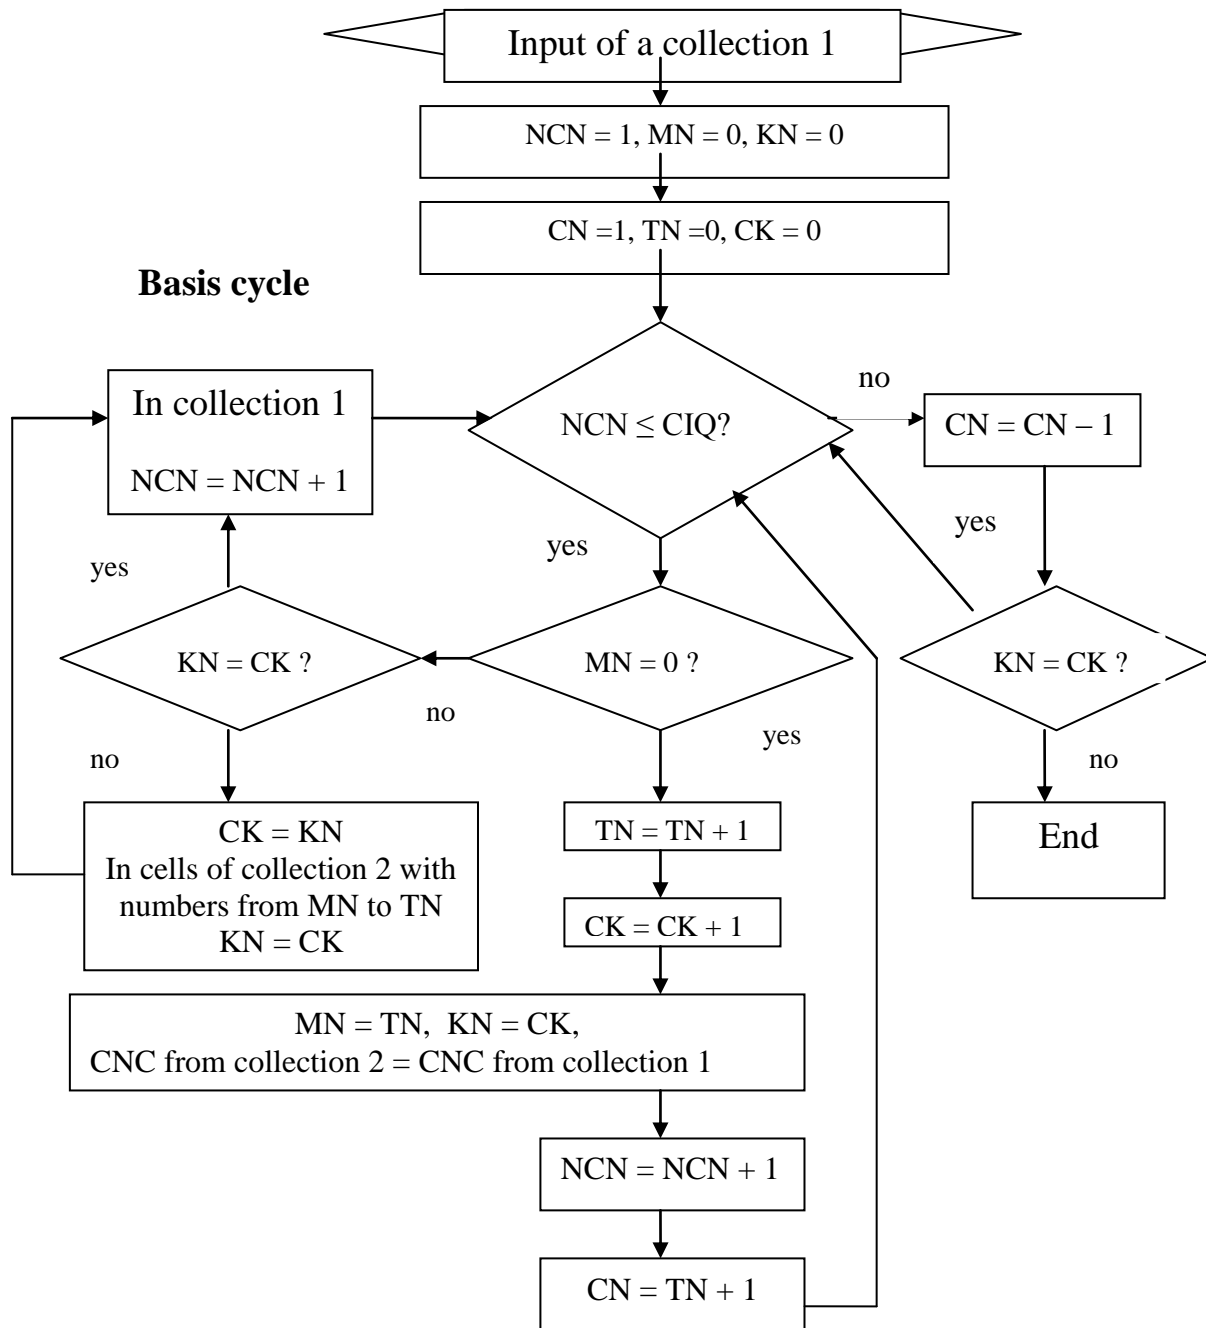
Input of a collection 1

NCN = 1, MN = 0, KN = 0

CN =1, TN =0, CK = 0

**Basis cycle**

In collection 1

NCN = NCN + 1

NCN $\leq$ CIQ?

no

CN = CN – 1

yes

yes

yes

KN = CK ?

MN = 0 ?

KN = CK ?

no

yes

no

no

CK = KN
In cells of collection 2 with numbers from MN to TN
KN = CK

TN = TN + 1

End

CK = CK + 1

MN = TN, KN = CK,
CNC from collection 2 = CNC from collection 1

NCN = NCN + 1

CN = TN + 1